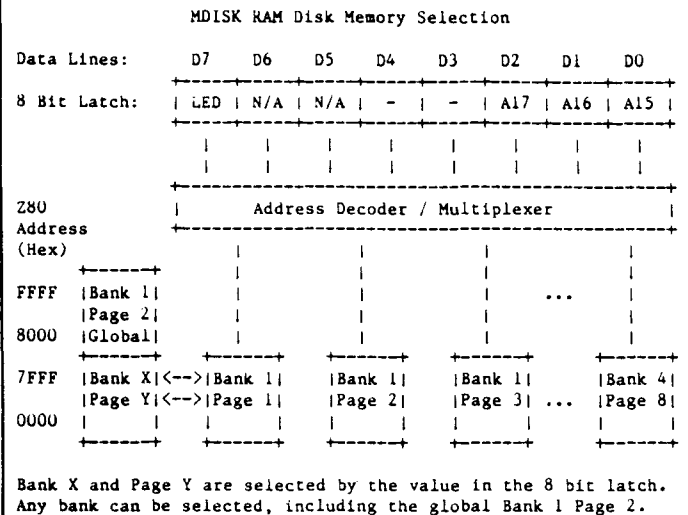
MDISK RAM Disk Memory Selection

Data Lines: D7 D6 D5 D4 D3 D2 D1 D0

| 8 Bit Latch: | LED | N/A | N/A | - | - | A17 | A16 | A15 |
|---|---|---|---|---|---|---|---|---|

Z80 Address (Hex)

Address Decoder / Multiplexer

FFFF
|Bank 1|
|Page 2|
8000 |Global|

...

7FFF |Bank X|<-->|Bank 1| |Bank 1| |Bank 1| |Bank 4|
|Page Y|<-->|Page 1| |Page 2| |Page 3| ... |Page 8|
0000

Bank X and Page Y are selected by the value in the 8 bit latch. Any bank can be selected, including the global Bank 1 Page 2.